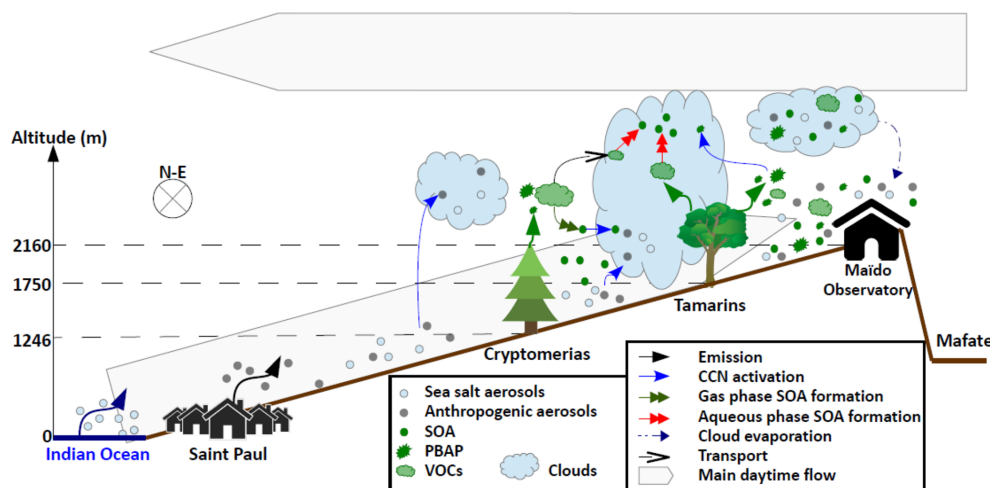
Altitude (m)

N-E

2160

1750

1246

0

Indian Ocean

Saint Paul

Cryptomerias

Tamarins

Maïdo Observatory

Mafate

Sea salt aerosols
Anthropogenic aerosols
SOA
PBAP
VOCs
Clouds

Emission
CCN activation
Gas phase SOA formation
Aqueous phase SOA formation
Cloud evaporation
Transport
Main daytime flow